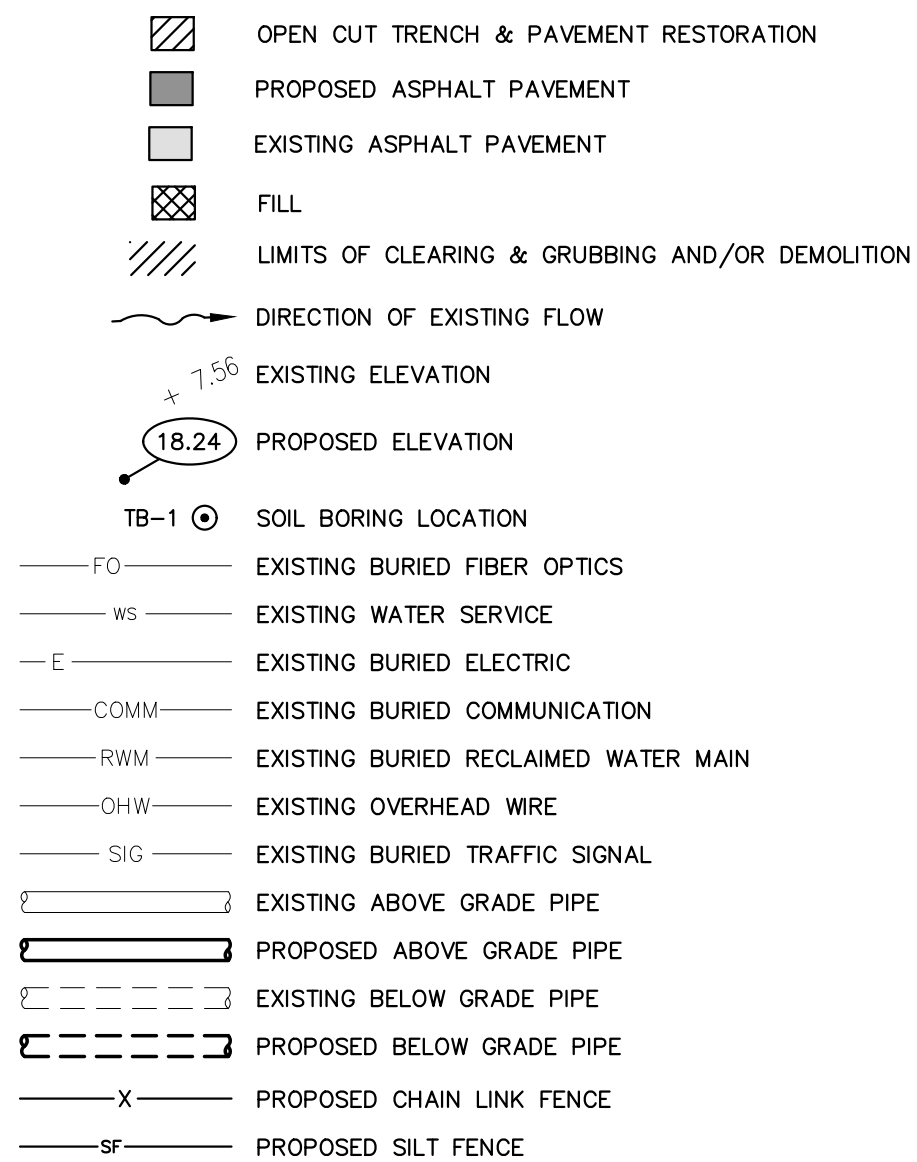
OPEN CUT TRENCH & PAVEMENT RESTORATION

PROPOSED ASPHALT PAVEMENT

EXISTING ASPHALT PAVEMENT

FILL

LIMITS OF CLEARING & GRUBBING AND/OR DEMOLITION

DIRECTION OF EXISTING FLOW

+ 7.56 EXISTING ELEVATION

18.24 PROPOSED ELEVATION

TB-1 SOIL BORING LOCATION

FO EXISTING BURIED FIBER OPTICS

WS EXISTING WATER SERVICE

E EXISTING BURIED ELECTRIC

COMM EXISTING BURIED COMMUNICATION

RWM EXISTING BURIED RECLAIMED WATER MAIN

OHW EXISTING OVERHEAD WIRE

SIG EXISTING BURIED TRAFFIC SIGNAL

EXISTING ABOVE GRADE PIPE

PROPOSED ABOVE GRADE PIPE

EXISTING BELOW GRADE PIPE

PROPOSED BELOW GRADE PIPE

X PROPOSED CHAIN LINK FENCE

SF PROPOSED SILT FENCE